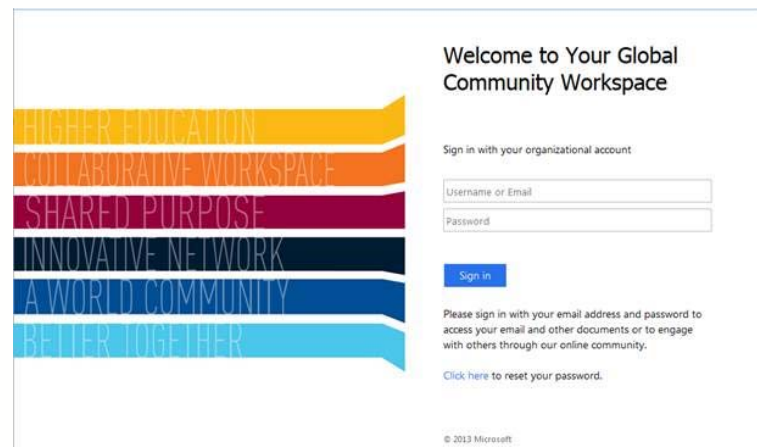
HIGHER EDUCATION
COLLABORATIVE WORKSPACE
SHARED PURPOSE
INNOVATIVE NETWORK
A WORLD COMMUNITY
BETTER TOGETHER

Welcome to Your Global Community Workspace

Sign in with your organizational account

Username or Email

Password

Sign in

Please sign in with your email address and password to access your email and other documents or to engage with others through our online community.

Click here to reset your password.

© 2013 Microsoft